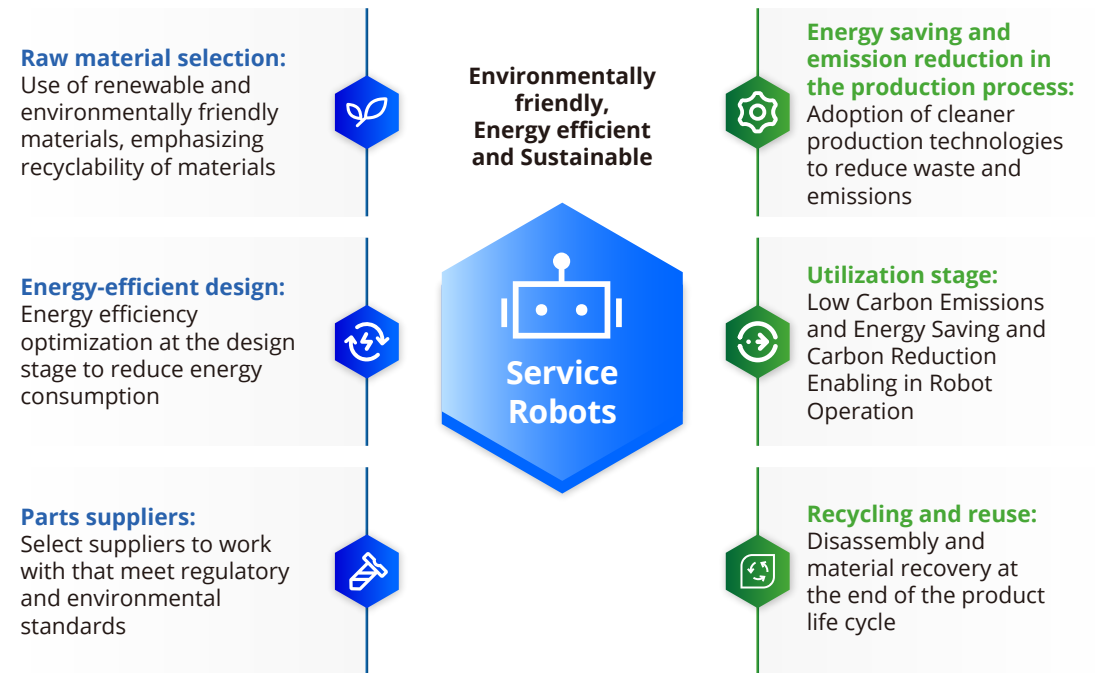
Raw material selection:
Use of renewable and environmentally friendly materials, emphasizing recyclability of materials

Energy-efficient design:
Energy efficiency optimization at the design stage to reduce energy consumption

Parts suppliers:
Select suppliers to work with that meet regulatory and environmental standards

Environmentally friendly, Energy efficient and Sustainable

Service Robots

Energy saving and emission reduction in the production process:
Adoption of cleaner production technologies to reduce waste and emissions

Utilization stage:
Low Carbon Emissions and Energy Saving and Carbon Reduction Enabling in Robot Operation

Recycling and reuse:
Disassembly and material recovery at the end of the product life cycle